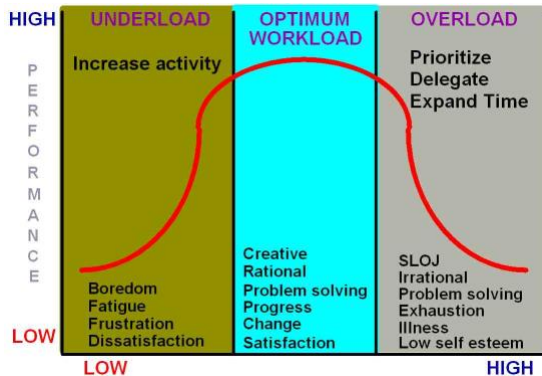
HIGH

P
E
R
F
O
R
M
A
N
C
E

LOW

UNDERLOAD

Increase activity

Boredom
Fatigue
Frustration
Dissatisfaction

OPTIMUM WORKLOAD

Creative
Rational
Problem solving
Progress
Change
Satisfaction

OVERLOAD

Prioritize
Delegate
Expand Time

SLOJ
Irrational
Problem solving
Exhaustion
Illness
Low self esteem

LOW

HIGH